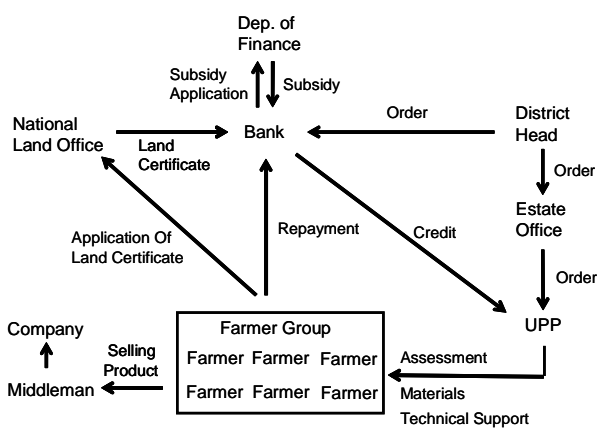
Dep. of Finance

Subsidy Application

Subsidy

National Land Office

Land Certificate

Bank

Order

District Head

Order

Estate Office

Order

Application Of Land Certificate

Repayment

Credit

UPP

Company

Selling Product

Middleman

Farmer Group

Farmer Farmer Farmer

Farmer Farmer Farmer

Assessment

Materials

Technical Support